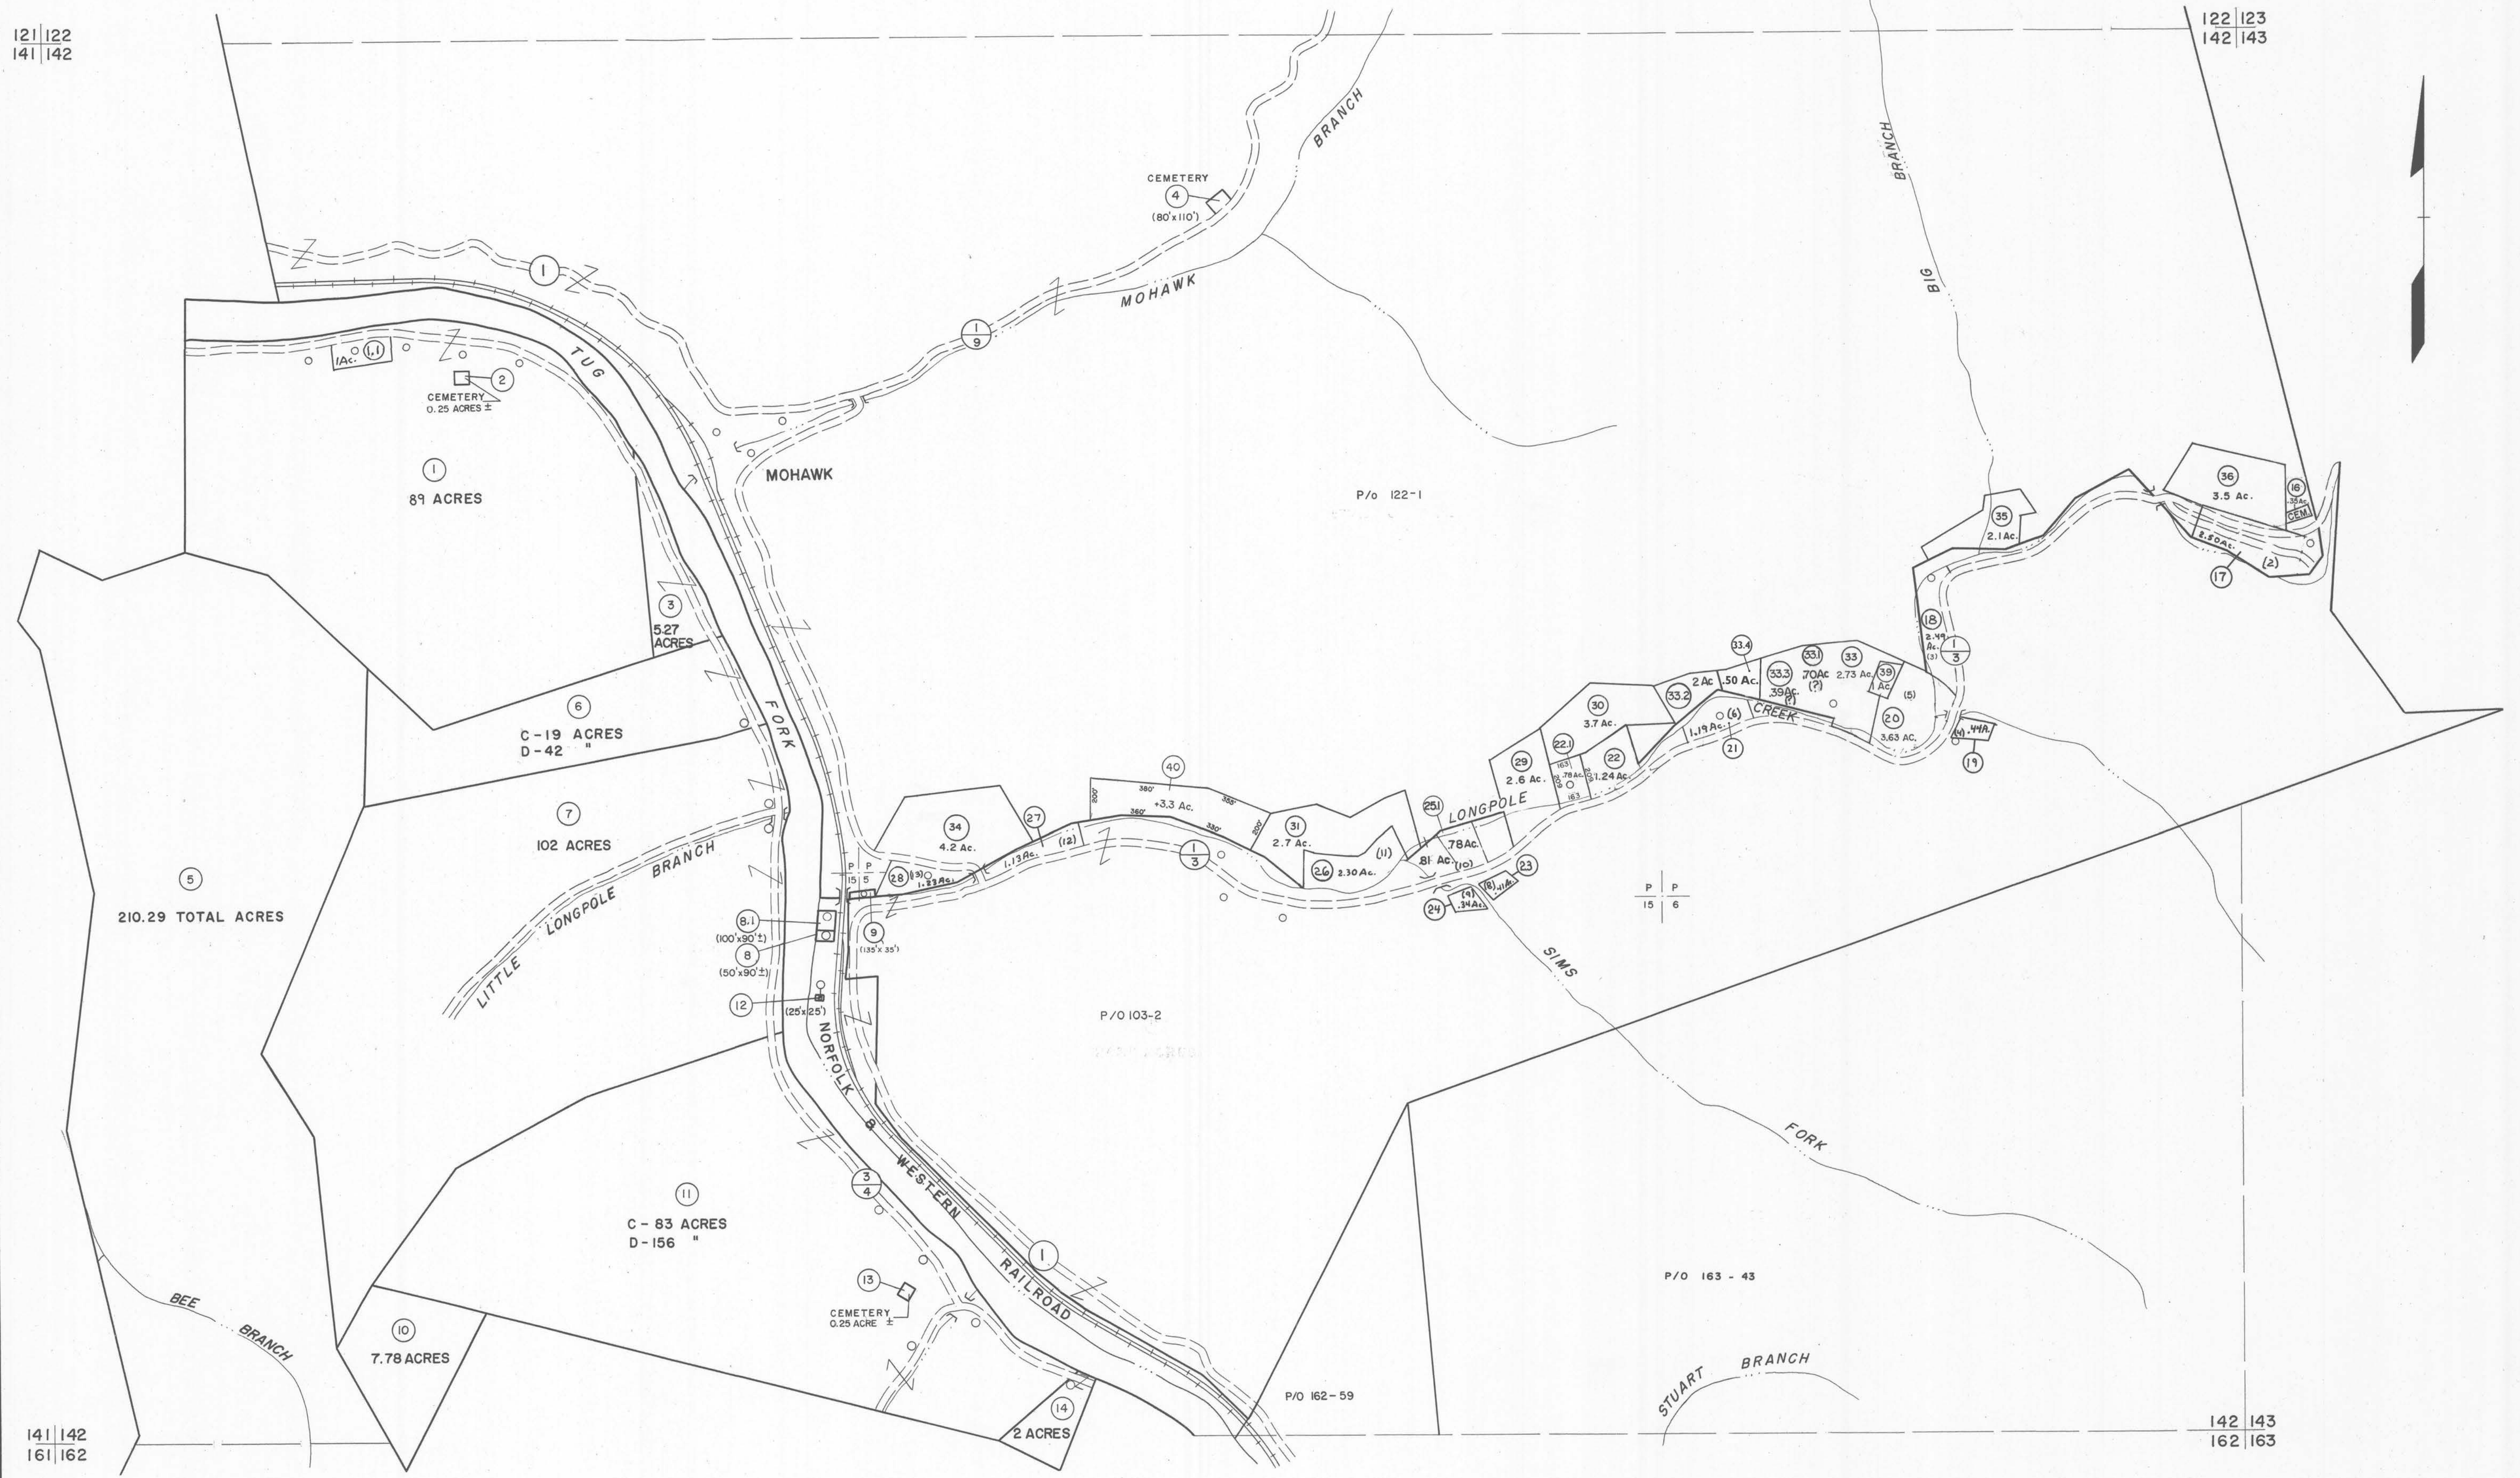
121 | 122
141 | 142

122 | 123
142 | 143

BRANCH

CEMETERY
4
(80'x110')

BRANCH

BIG

1

MOHAWK

1
9

1Ac.
1.1

CEMETERY
0.25 ACRES ±
2

TUG

MOHAWK

1
89 ACRES

P/o 122-1

36
3.5 Ac.
16
.35Ac.
CEM.

35
2.1 Ac.

2.50 Ac.
(2)
17

3
5.27 ACRES

18
2.49 Ac.
(3)

1
3

33.4
33.2
2 Ac
.50 Ac.
33.3
.39 Ac.
(?)
33.1
.70 Ac
(?)
33
2.73 Ac.
39
1 Ac.
(5)

6
C-19 ACRES
D-42 "

FORK

30
3.7 Ac.

CREEK
1.19 Ac. (6)
21

20
3.63 AC.

(4) .41A.
19

29
2.6 Ac.

22.1
163
.78 Ac.
163

22
1.24 Ac.

7
102 ACRES

40
380'
+3.3 Ac.
350'
200'
360'
330'
200'

34
4.2 Ac.

27
1.13 Ac.
(12)

31
2.7 Ac.

25.1

LONGPOLE

.78 Ac.

.81 Ac.
(10)

26
2.30 Ac.
(11)

1
3

5
210.29 TOTAL ACRES

LITTLE LONGPOLE BRANCH

P 15
P 5

28
(13)
1.23 Ac.

8.1
(100'x90'±)
8
(50'x90'±)

9
(135'x35')

24
(9)
.34 Ac.
(8)
.41A.
23

P | P
15 | 6

SIMS

12
(25'x25')

NORFOLK

P/O 103-2

&

WESTERN

3
4

11
C - 83 ACRES
D-156 "

FORK

1

RAILROAD

13
CEMETERY
0.25 ACRE ±

P/O 163 - 43

BEE BRANCH

10
7.78 ACRES

14
2 ACRES

P/O 162-59

STUART BRANCH

141 | 142
161 | 162

142 | 143
162 | 163